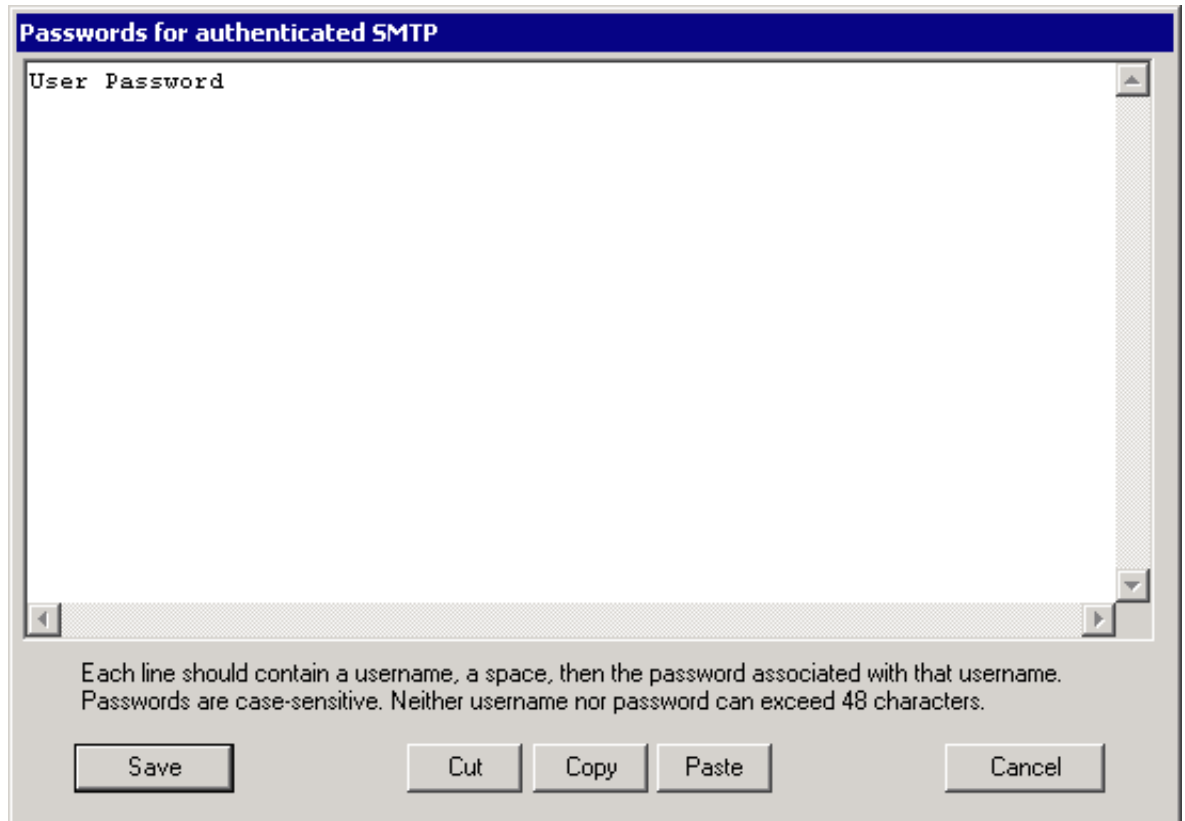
Passwords for authenticated SMTP

User Password

Each line should contain a username, a space, then the password associated with that username. Passwords are case-sensitive. Neither username nor password can exceed 48 characters.

Save

Cut

Copy

Paste

Cancel